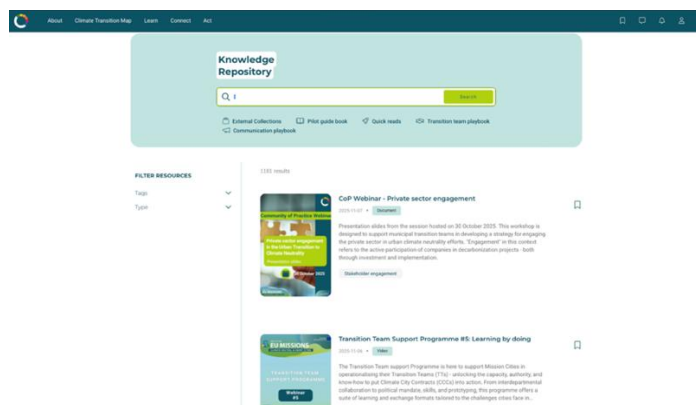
About Climate Transition Map Learn Connect Act

Knowledge Repository

Search

External Collections Pilot guide book Quick reads Transition team playbook Communication playbook

FILTER RESOURCES

Tags

Type

1191 results

CoP Webinar - Private sector engagement

2025-11-07 • Document

Presentation slides from the session hosted on 30 October 2025. This workshop is designed to support municipal transition teams in developing a strategy for engaging the private sector in urban climate neutrality efforts. "Engagement" in this context refers to the active participation of companies in decarbonization projects - both through investment and implementation.

Stakeholder engagement

Community of Practice Webinar

Private sector engagement in the Urban Transition to Climate Neutrality

Presentation slides

30 October 2025

Transition Team Support Programme #5: Learning by doing

2025-11-06 • Video

The Transition Team Support Programme is here to support Mission Cities in operationalising their Transition Teams (TTs) - unlocking the capacity, authority, and know-how to put Climate City Contracts (CCCs) into action. From interdepartmental collaboration to political mandate, skills, and prototyping, this programme offers a suite of learning and exchange formats tailored to the challenges cities face in...

EU MISSIONS

TRANSITION TEAM SUPPORT PROGRAMME

Webinar #5